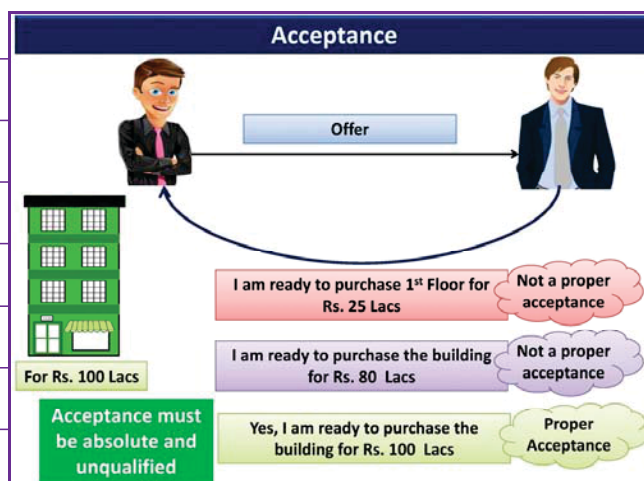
Acceptance

Offer

For Rs. 100 Lacs

I am ready to purchase 1$^{st}$ Floor for Rs. 25 Lacs

Not a proper acceptance

I am ready to purchase the building for Rs. 80 Lacs

Not a proper acceptance

Acceptance must be absolute and unqualified

Yes, I am ready to purchase the building for Rs. 100 Lacs

Proper Acceptance